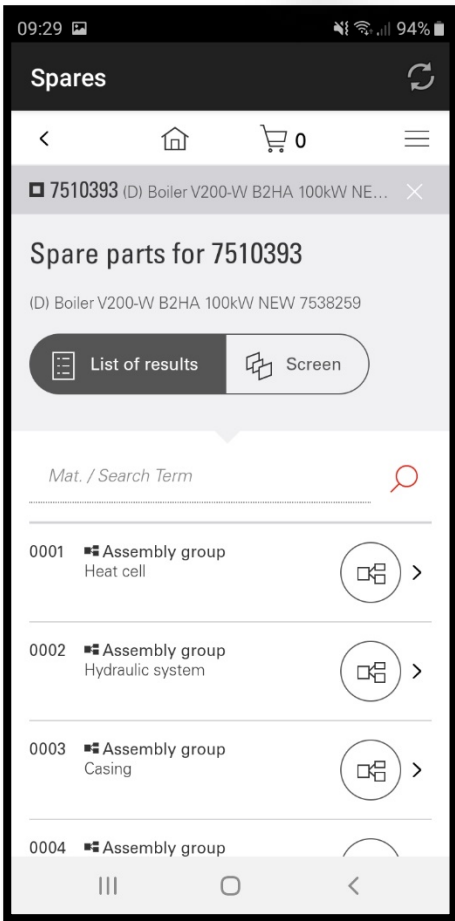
09:29 94%

Spares

< 0

7510393 (D) Boiler V200-W B2HA 100kW NE...

Spare parts for 7510393

(D) Boiler V200-W B2HA 100kW NEW 7538259

List of results Screen

Mat. / Search Term

0001 Assembly group
Heat cell

0002 Assembly group
Hydraulic system

0003 Assembly group
Casing

0004 Assembly group